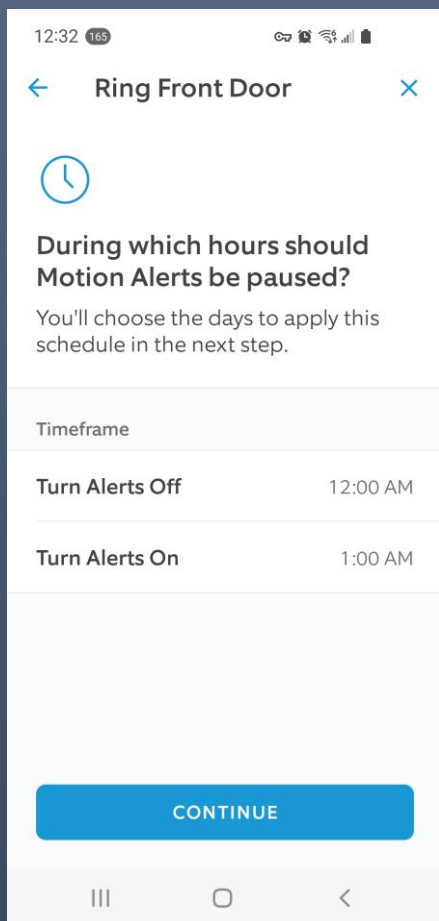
12:32 165

←
Ring Front Door
×

During which hours should Motion Alerts be paused?

You'll choose the days to apply this schedule in the next step.

Timeframe

Turn Alerts Off 12:00 AM

Turn Alerts On 1:00 AM

CONTINUE